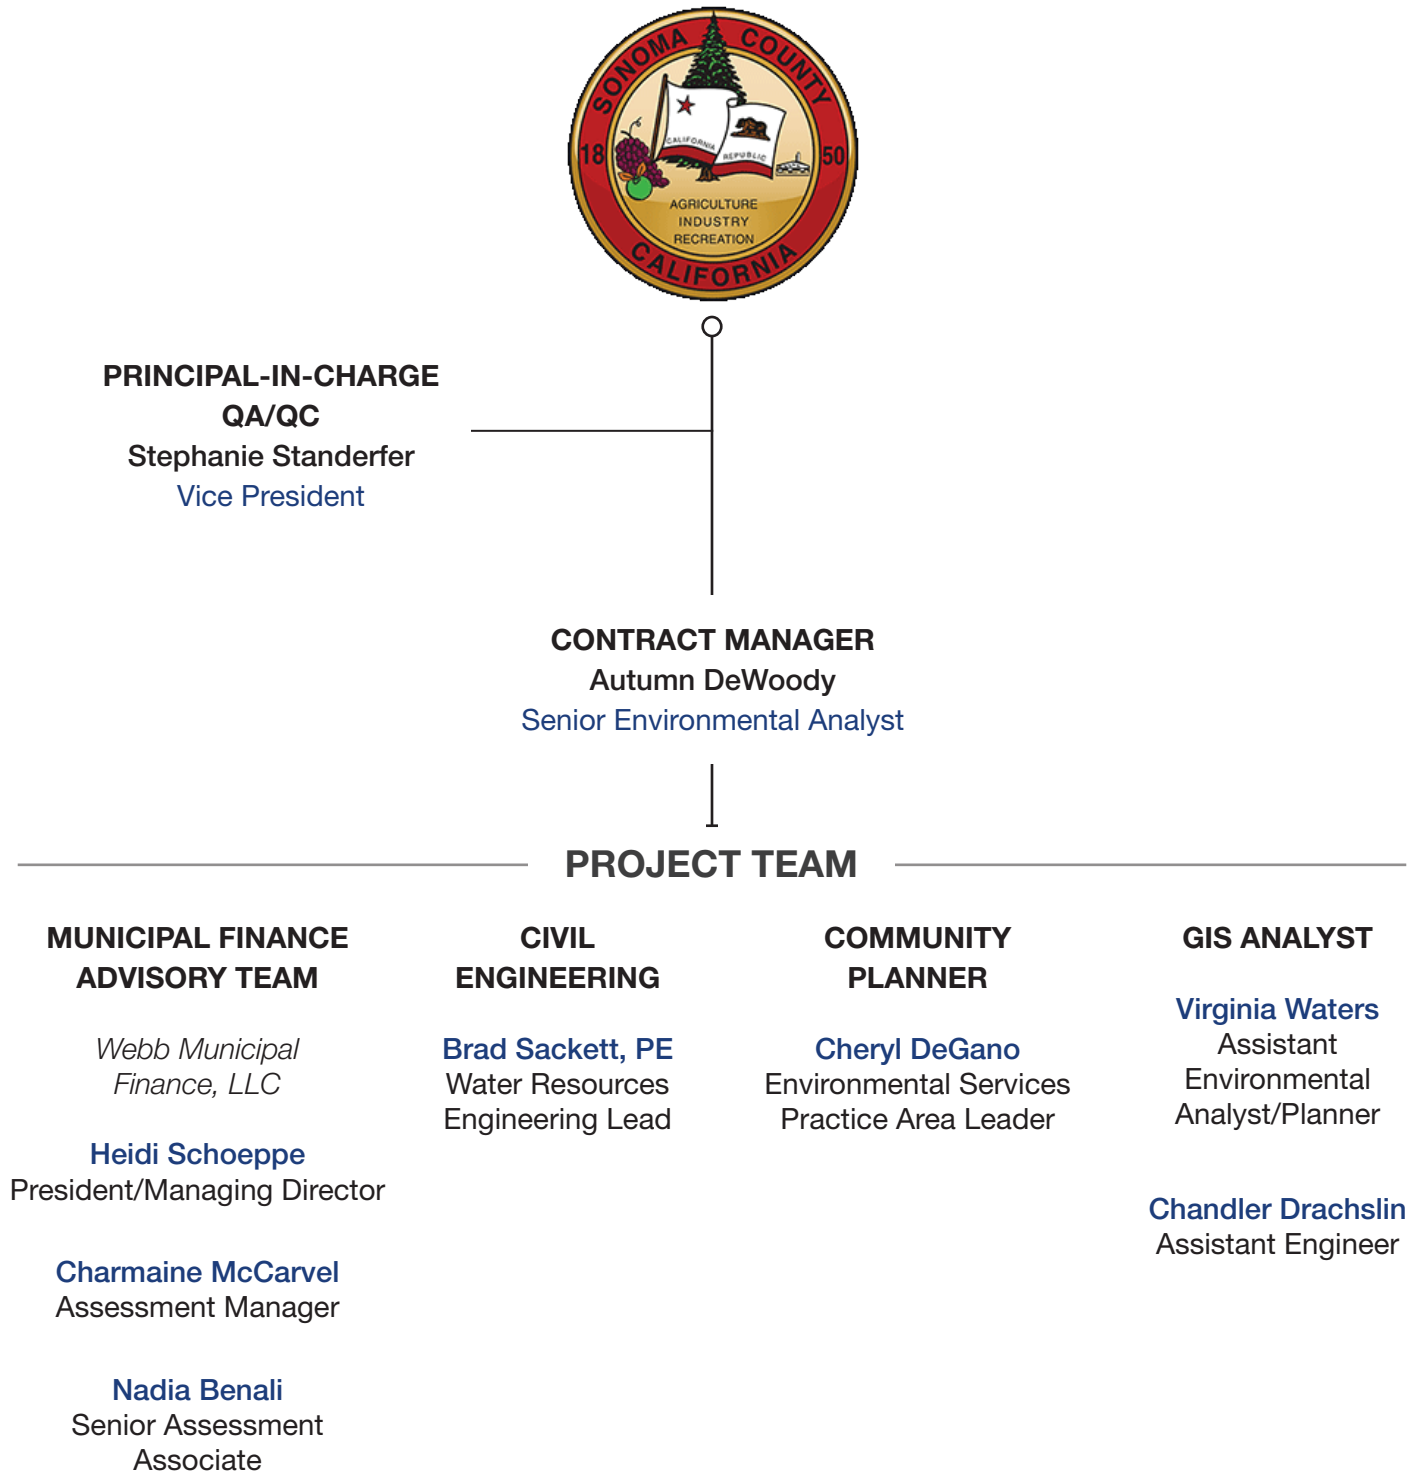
SONOMA COUNTY
18 50
CALIFORNIA REPUBLIC
AGRICULTURE
INDUSTRY
RECREATION
CALIFORNIA

PRINCIPAL-IN-CHARGE
QA/QC
Stephanie Standerfer
Vice President

CONTRACT MANAGER
Autumn DeWoody
Senior Environmental Analyst

PROJECT TEAM

MUNICIPAL FINANCE ADVISORY TEAM

Webb Municipal Finance, LLC

Heidi Schoeppe
President/Managing Director

Charmaine McCarvel
Assessment Manager

Nadia Benali
Senior Assessment Associate

CIVIL ENGINEERING

Brad Sackett, PE
Water Resources Engineering Lead

COMMUNITY PLANNER

Cheryl DeGano
Environmental Services Practice Area Leader

GIS ANALYST

Virginia Waters
Assistant Environmental Analyst/Planner

Chandler Drachslin
Assistant Engineer